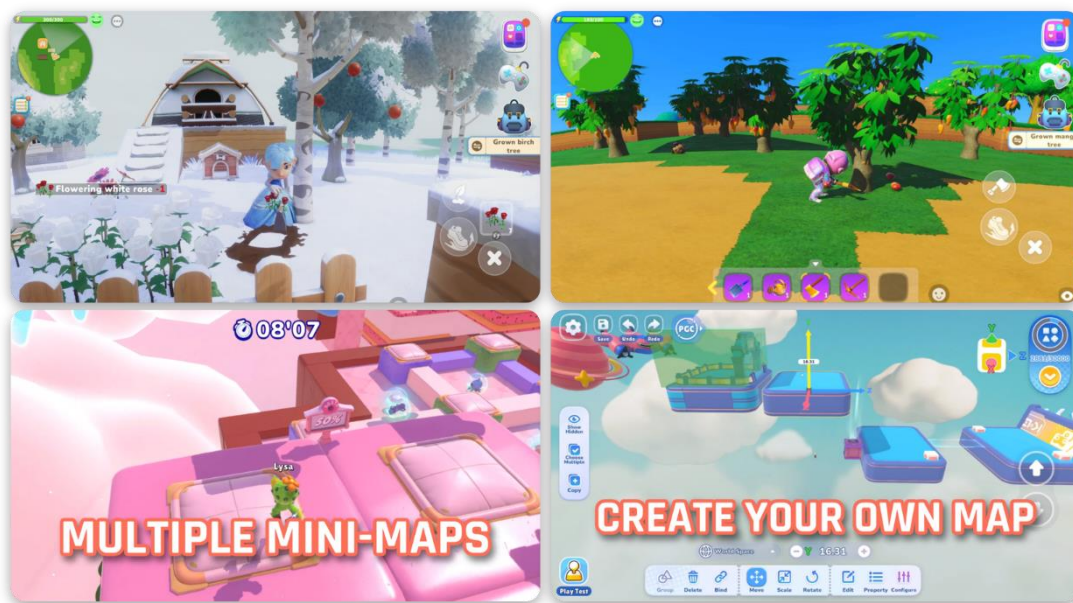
Flowering white rose
Grown birch tree
Grown mango tree
08'07
Lysa
50%
MULTIPLE MINI-MAPS
Save
Undo
Redo
PGC
Show Hidden
Choose Multiple
Copy
16.31
CREATE YOUR OWN MAP
Play Test
World Space
16.31
Group
Delete
Bind
Move
Scale
Rotate
Edit
Property
Configure